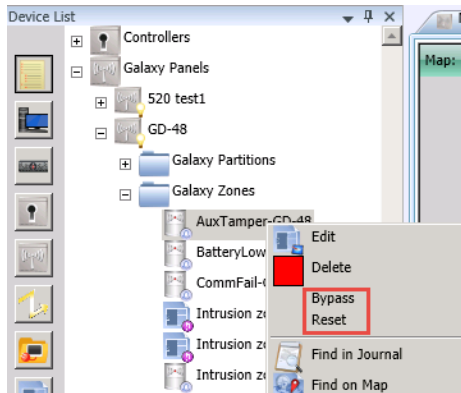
Device List
Controllers
Galaxy Panels
520 test1
GD-48
Galaxy Partitions
Galaxy Zones
AuxTamper-GD-48
BatteryLow
CommFail-
Intrusion z
Intrusion z
Intrusion z
Map:
Edit
Delete
Bypass
Reset
Find in Journal
Find on Map